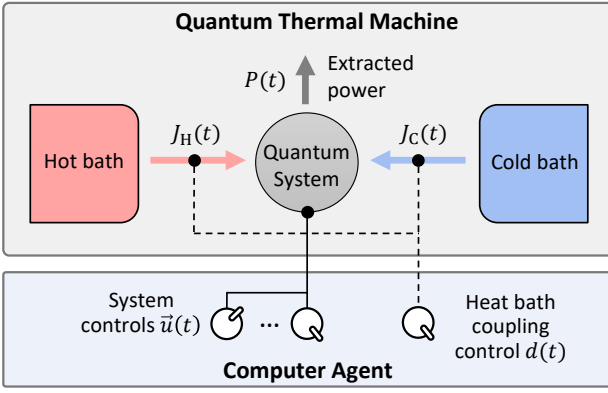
Quantum Thermal Machine

$P(t)$ Extracted power

Hot bath

$J_{\mathrm{H}}(t)$

Quantum System

$J_{\mathrm{C}}(t)$

Cold bath

System controls $\vec{u}(t)$

...

Heat bath coupling control $d(t)$

Computer Agent